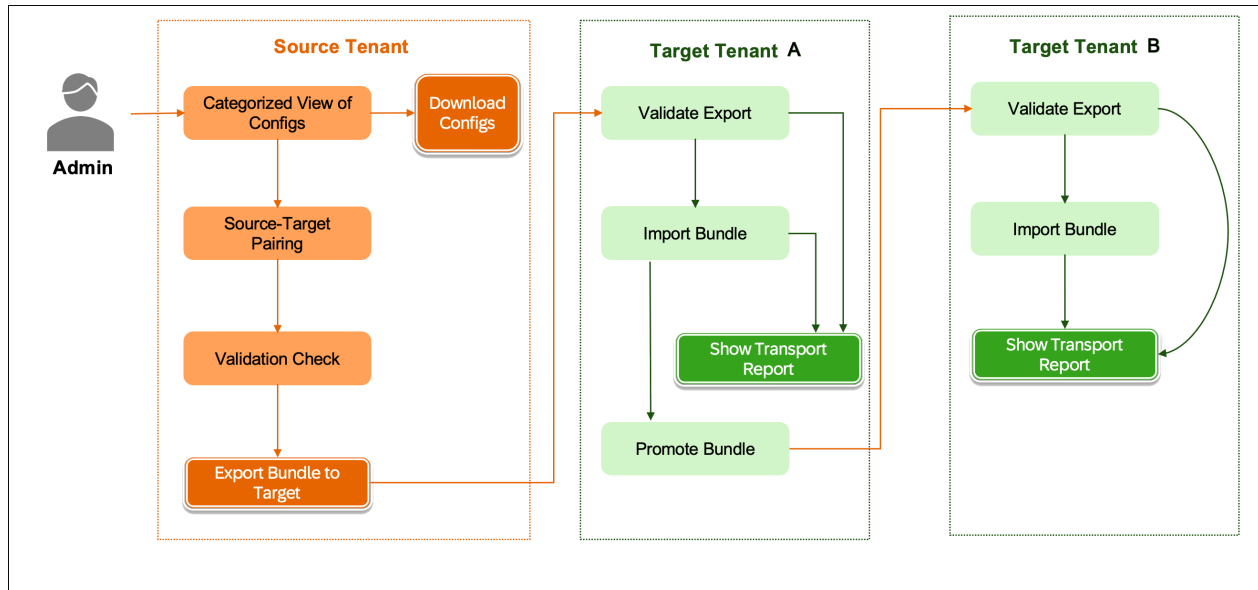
Admin

Source Tenant

Categorized View of Configs

Download Configs

Source-Target Pairing

Validation Check

Export Bundle to Target

Target Tenant A

Validate Export

Import Bundle

Show Transport Report

Promote Bundle

Target Tenant B

Validate Export

Import Bundle

Show Transport Report